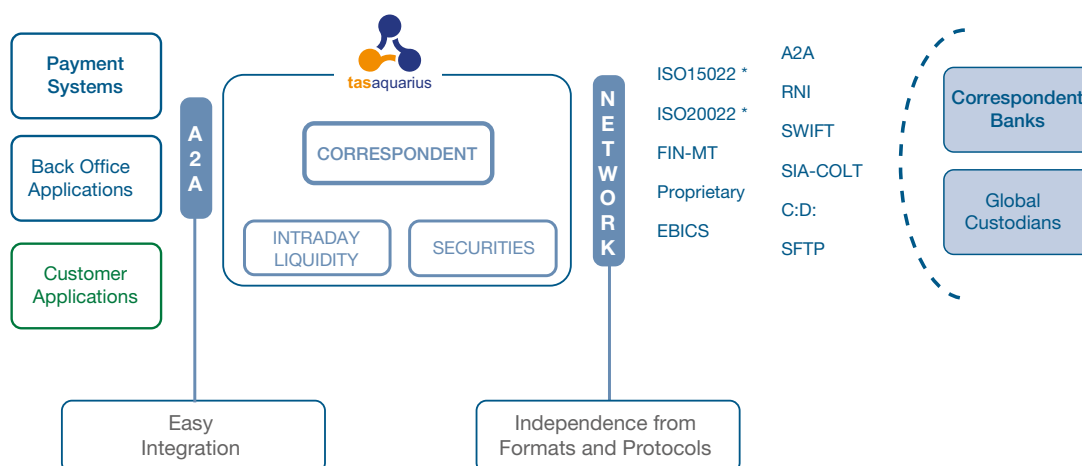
Payment Systems

Back Office Applications

Customer Applications

A2A

tasaquarius

CORRESPONDENT

INTRADAY LIQUIDITY

SECURITIES

NETWORK

ISO15022 *

ISO20022 *

FIN-MT

Proprietary

EBICS

A2A

RNI

SWIFT

SIA-COLT

C:D:

SFTP

Correspondent Banks

Global Custodians

Easy Integration

Independence from Formats and Protocols